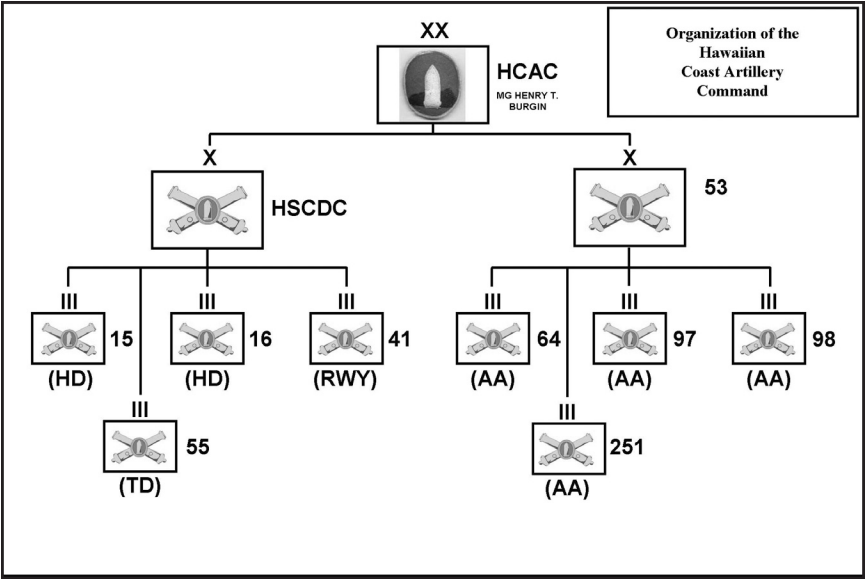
Organization of the Hawaiian Coast Artillery Command

XX

HCAC
MG HENRY T. BURGIN

X

HSCDC

X

53

III
15
(HD)

III
16
(HD)

III
41
(RWY)

III
55
(TD)

III
64
(AA)

III
97
(AA)

III
98
(AA)

III
251
(AA)